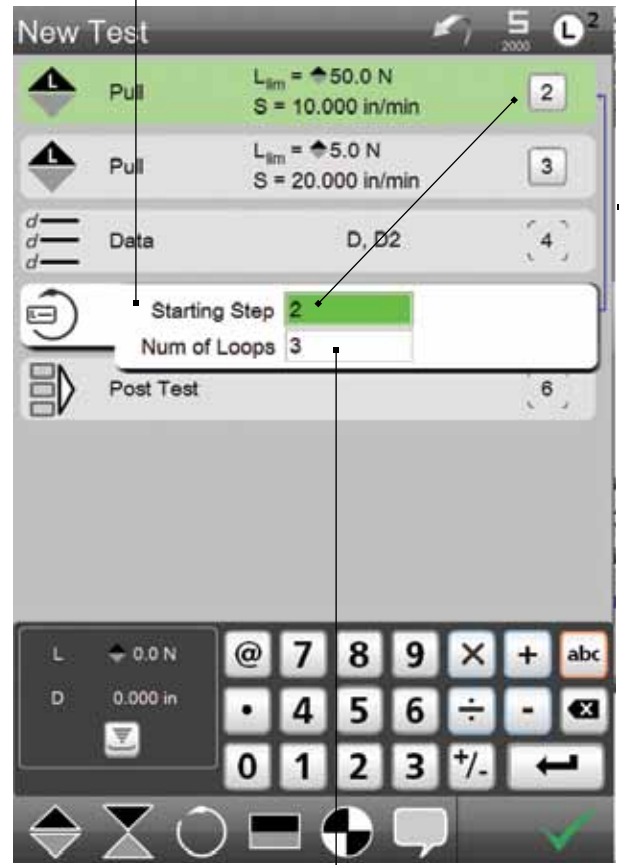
New Test

5
2000

L 2

Pull
$L_{lim}$ = 50.0 N
S = 10.000 in/min
2

Pull
$L_{lim}$ = 5.0 N
S = 20.000 in/min
3

d
d
d
Data
D, D2
4

Starting Step 2
Num of Loops 3

Post Test
6

L 0.0 N
D 0.000 in

@ 7 8 9 × + abc
• 4 5 6 ÷ -
0 1 2 3 +/-